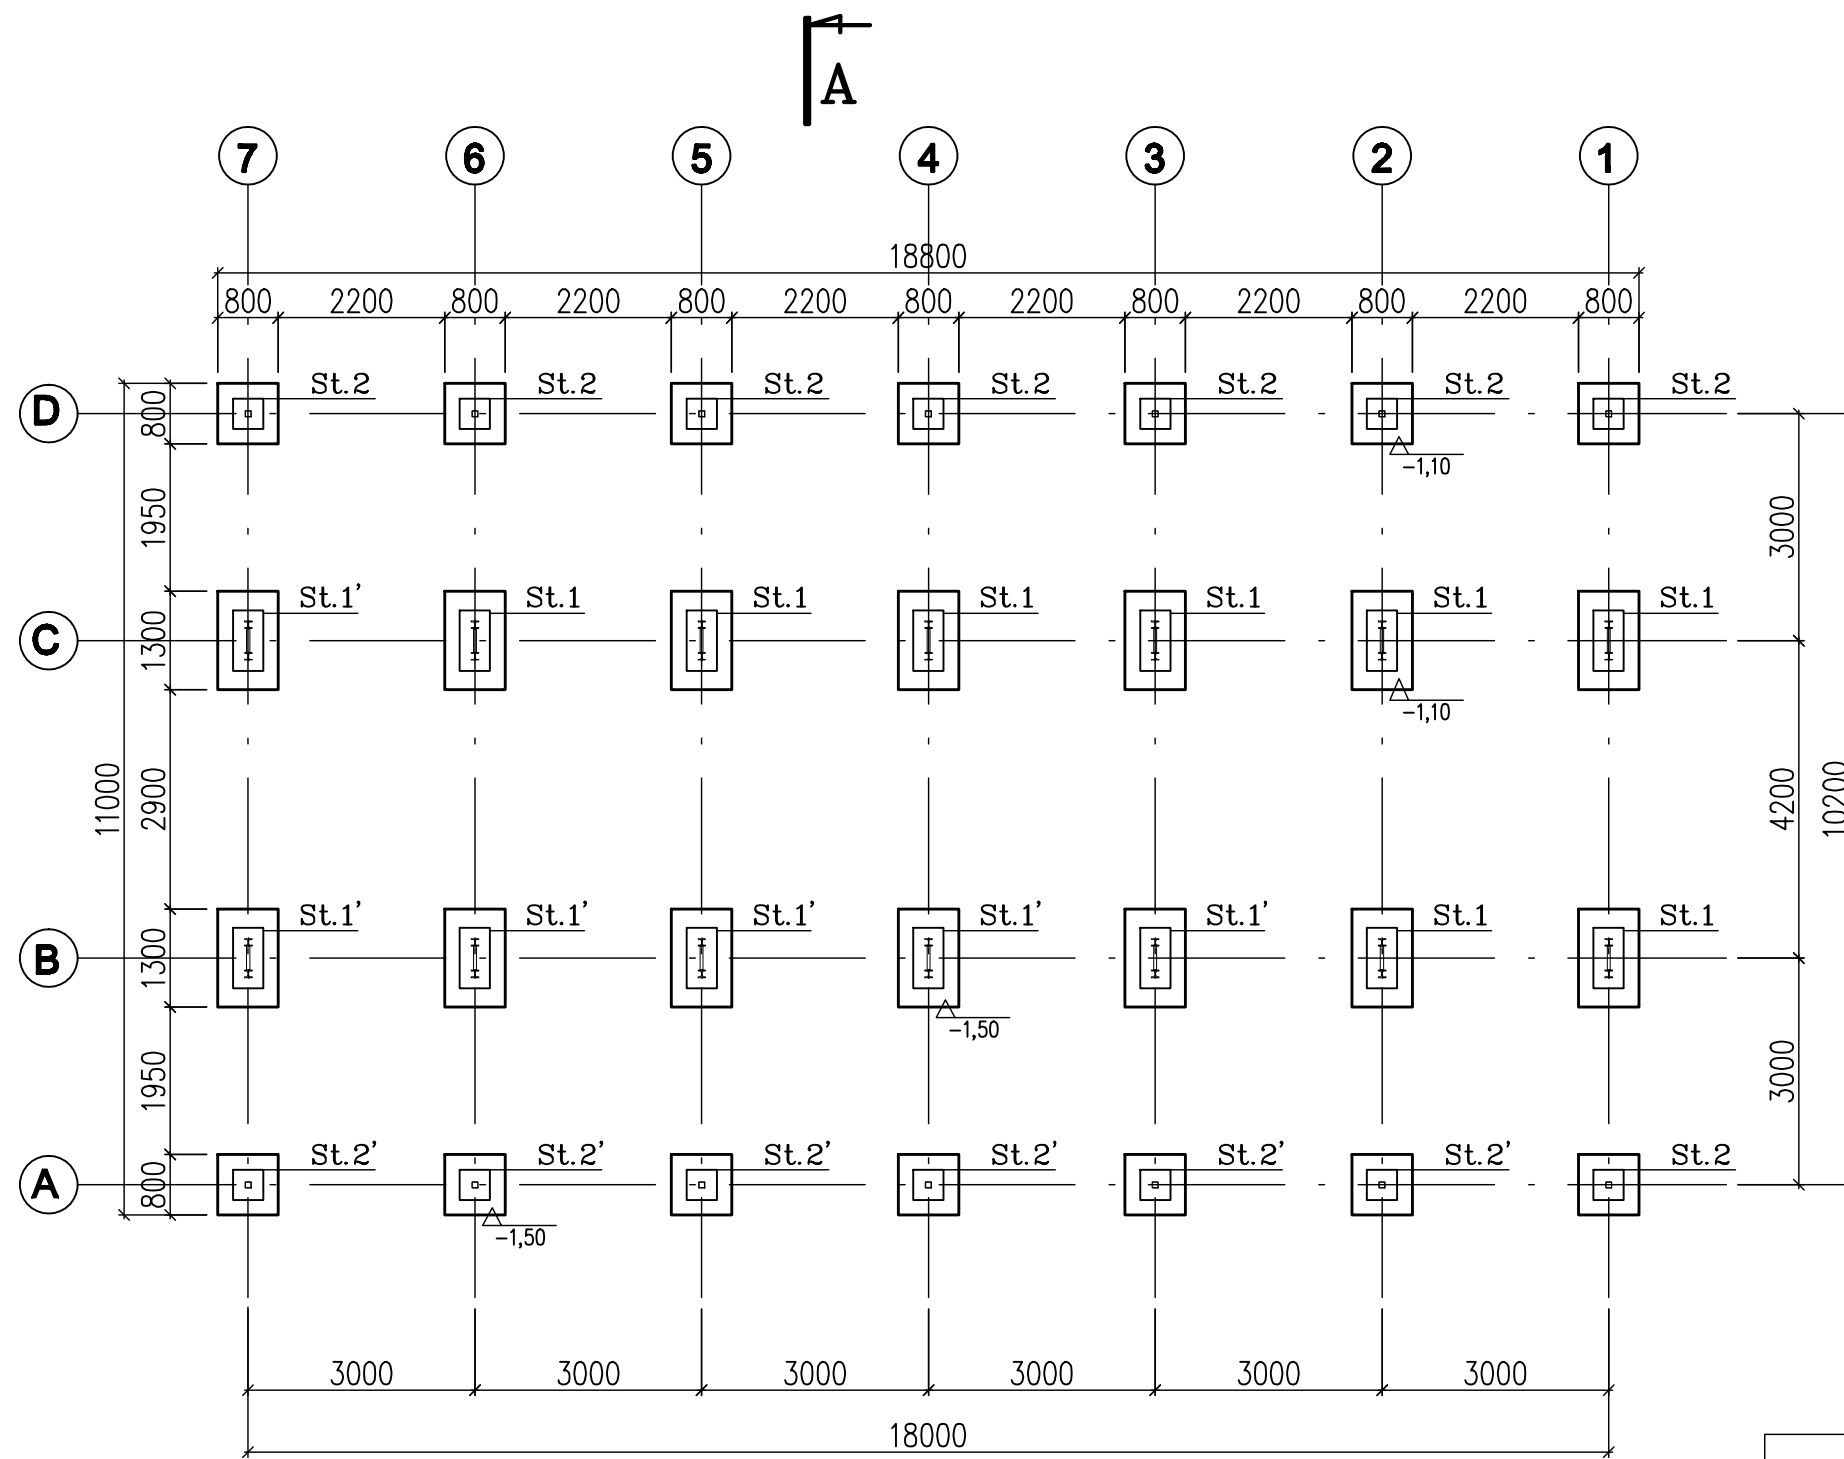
A

7 6 5 4 3 2 1

18800

800 2200 800 2200 800 2200 800 2200 800 2200 800 2200 800

D 800 St.2 St.2 St.2 St.2 St.2 St.2 St.2
−1,10

1950

C 1300 St.1’ St.1 St.1 St.1 St.1 St.1 St.1
−1,10

11000 2900

B 1300 St.1’ St.1’ St.1’ St.1’ St.1’ St.1 St.1
−1,50

1950

A 800 St.2’ St.2’ St.2’ St.2’ St.2’ St.2’ St.2
−1,50

3000 4200 3000 10200

3000 3000 3000 3000 3000 3000

18000